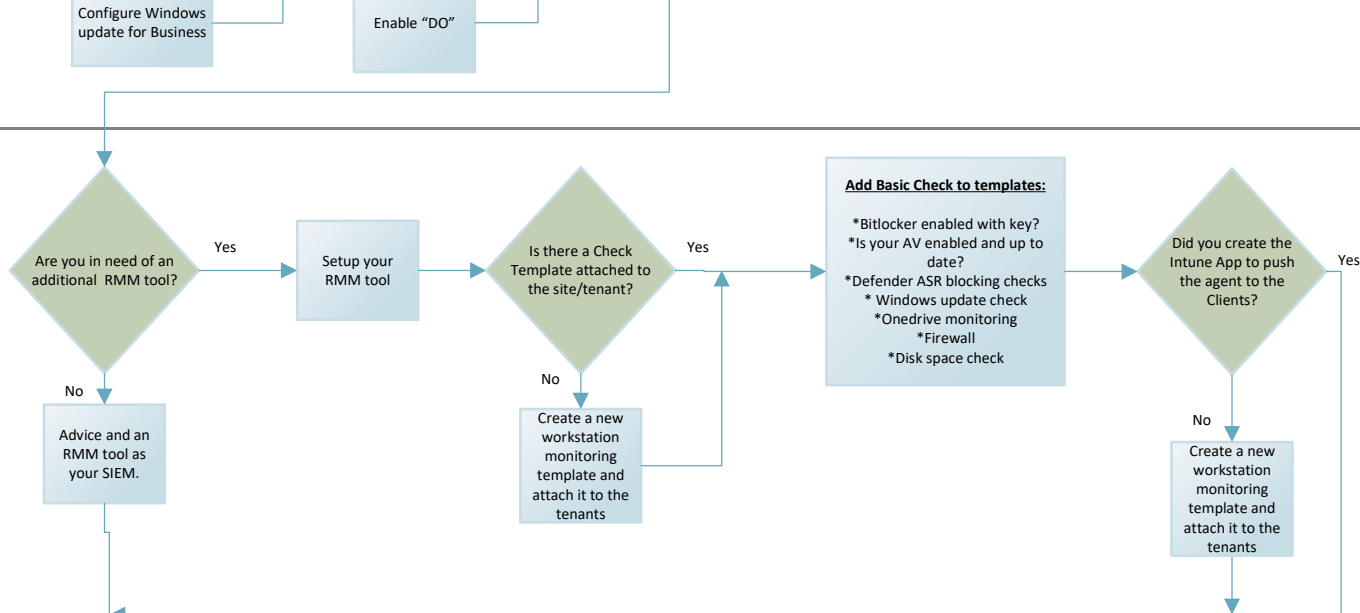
Configure Windows update for Business

Enable "DO"

Are you in need of an additional RMM tool?

Yes

No

Advice and an RMM tool as your SIEM.

Setup your RMM tool

Is there a Check Template attached to the site/tenant?

Yes

No

Create a new workstation monitoring template and attach it to the tenants

Add Basic Check to templates:

*Bitlocker enabled with key?
*Is your AV enabled and up to date?
*Defender ASR blocking checks
* Windows update check
*Onedrive monitoring
*Firewall
*Disk space check

Did you create the Intune App to push the agent to the Clients?

Yes

No

Create a new workstation monitoring template and attach it to the tenants